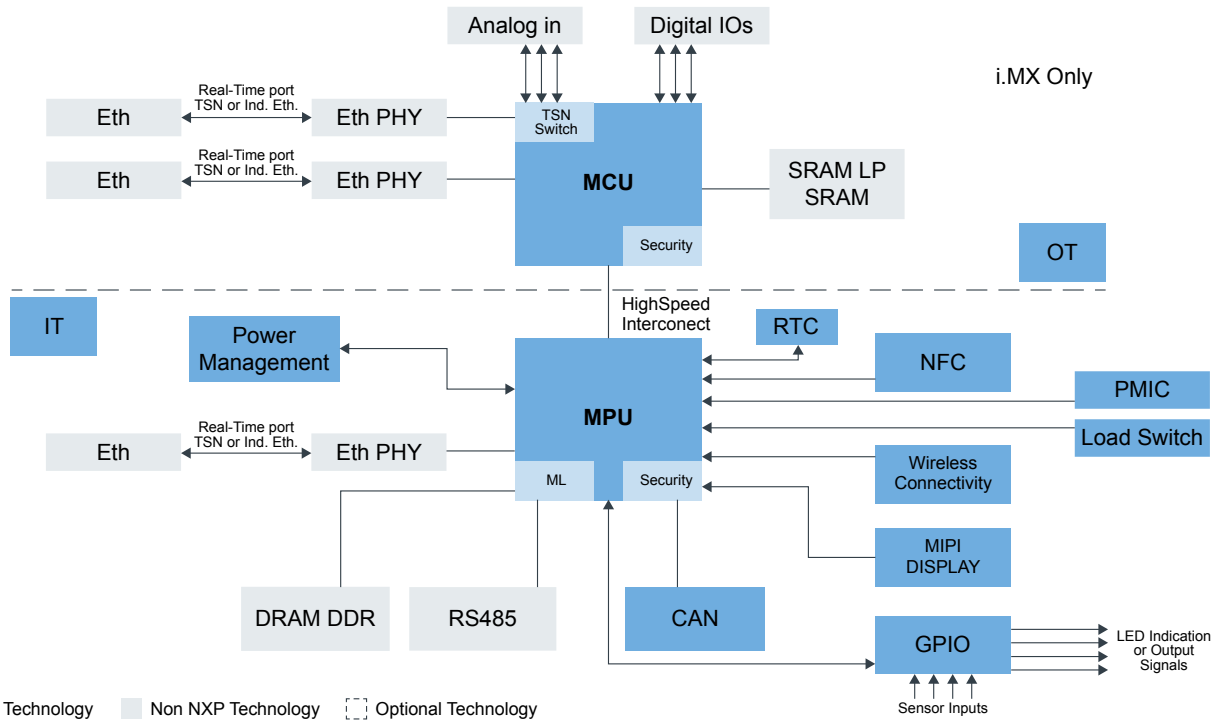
Analog in

Digital IOs

i.MX Only

Real-Time port
TSN or Ind. Eth.

Eth

Eth PHY

TSN
Switch

Real-Time port
TSN or Ind. Eth.

Eth

Eth PHY

MCU

SRAM LP
SRAM

Security

OT

IT

HighSpeed
Interconect

Power
Management

RTC

NFC

PMIC

MPU

Load Switch

Real-Time port
TSN or Ind. Eth.

Eth

Eth PHY

ML

Security

Wireless
Connectivity

MIPI
DISPLAY

DRAM DDR

RS485

CAN

GPIO

LED Indication
or Output
Signals

Sensor Inputs

Technology

Non NXP Technology

Optional Technology